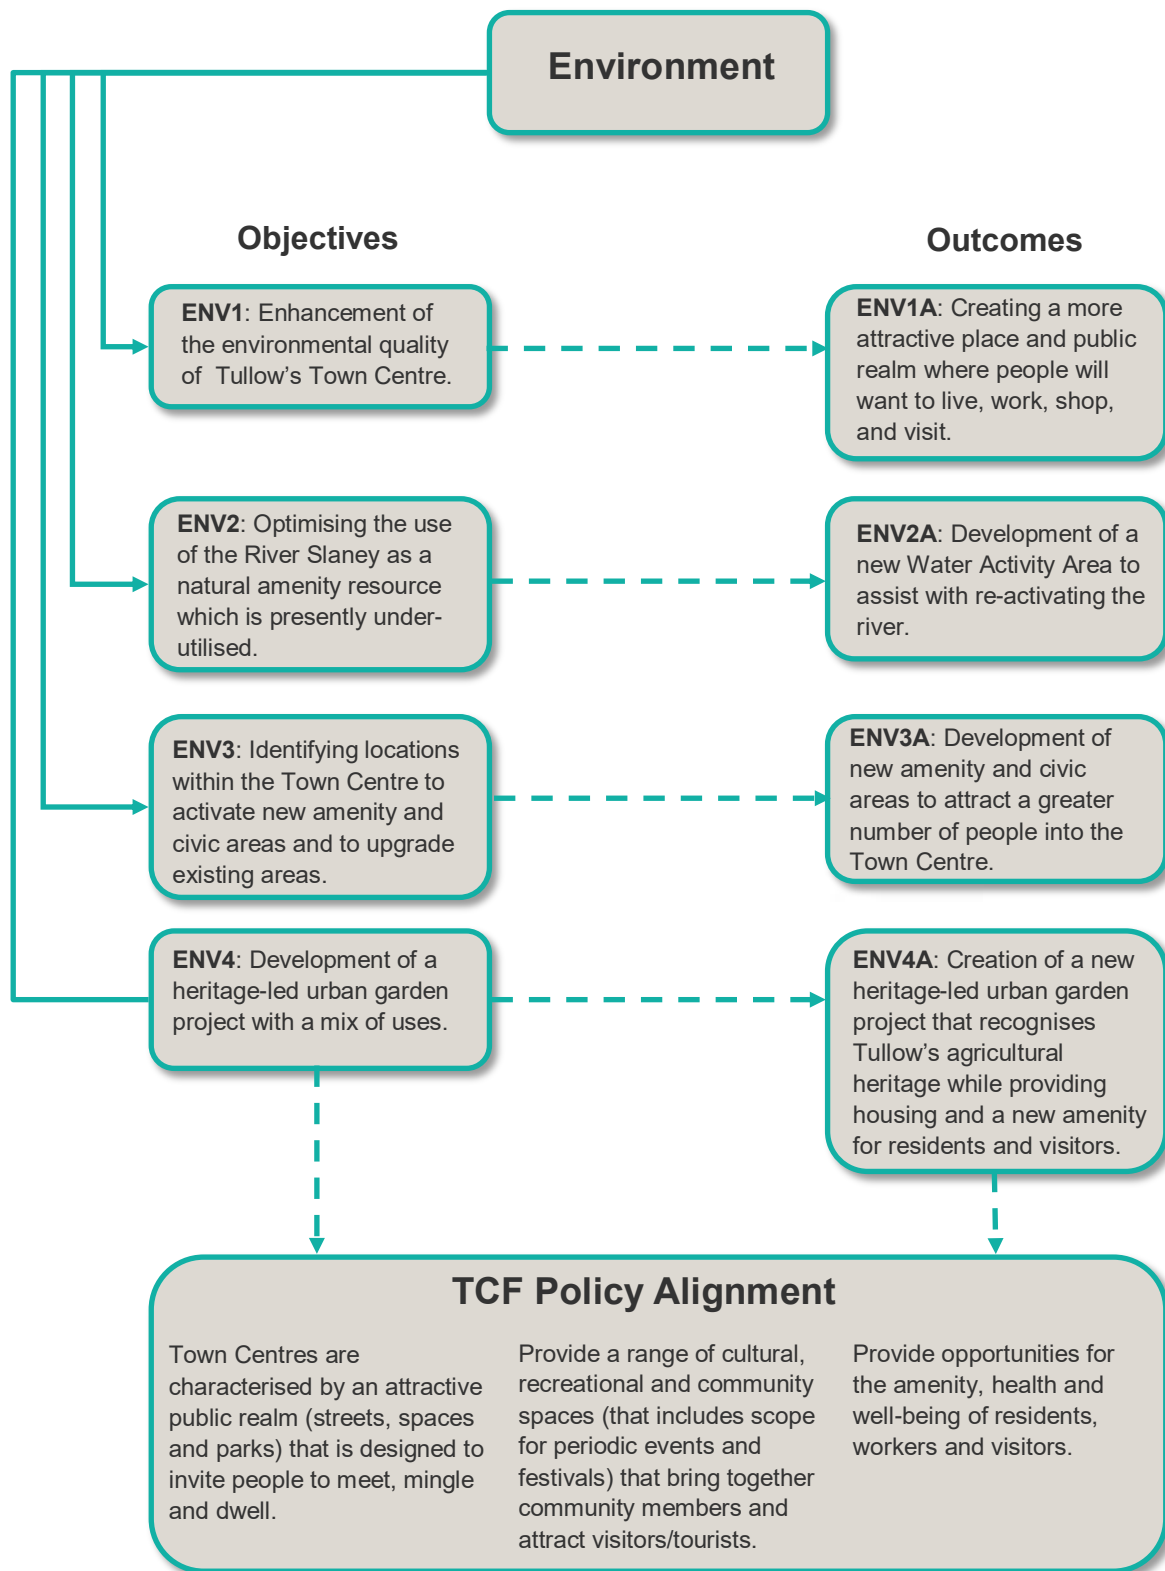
Environment

Objectives

Outcomes

ENV1: Enhancement of the environmental quality of Tullow's Town Centre.

ENV1A: Creating a more attractive place and public realm where people will want to live, work, shop, and visit.

ENV2: Optimising the use of the River Slaney as a natural amenity resource which is presently underutilised.

ENV2A: Development of a new Water Activity Area to assist with re-activating the river.

ENV3: Identifying locations within the Town Centre to activate new amenity and civic areas and to upgrade existing areas.

ENV3A: Development of new amenity and civic areas to attract a greater number of people into the Town Centre.

ENV4: Development of a heritage-led urban garden project with a mix of uses.

ENV4A: Creation of a new heritage-led urban garden project that recognises Tullow's agricultural heritage while providing housing and a new amenity for residents and visitors.

TCF Policy Alignment

Town Centres are characterised by an attractive public realm (streets, spaces and parks) that is designed to invite people to meet, mingle and dwell.

Provide a range of cultural, recreational and community spaces (that includes scope for periodic events and festivals) that bring together community members and attract visitors/tourists.

Provide opportunities for the amenity, health and well-being of residents, workers and visitors.